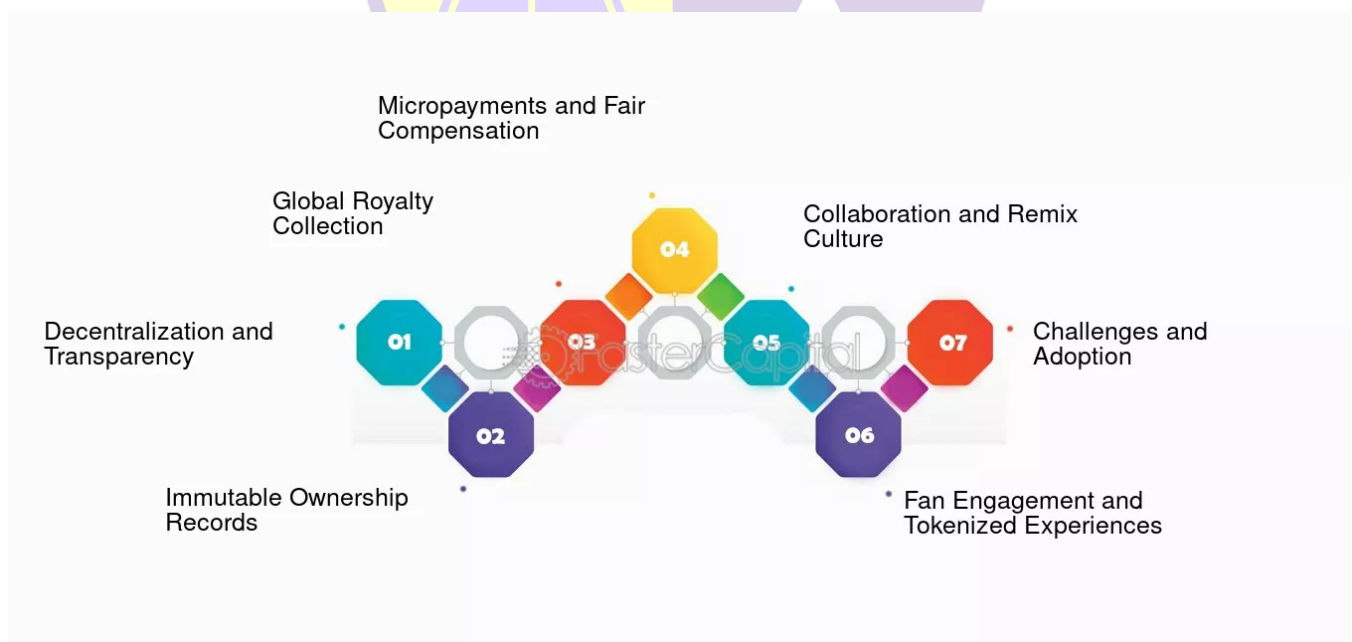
Micropayments and Fair Compensation

Global Royalty Collection

Collaboration and Remix Culture

Decentralization and Transparency

01

02

03

04

05

06

07

FasterCapital

Challenges and Adoption

Immutable Ownership Records

Fan Engagement and Tokenized Experiences